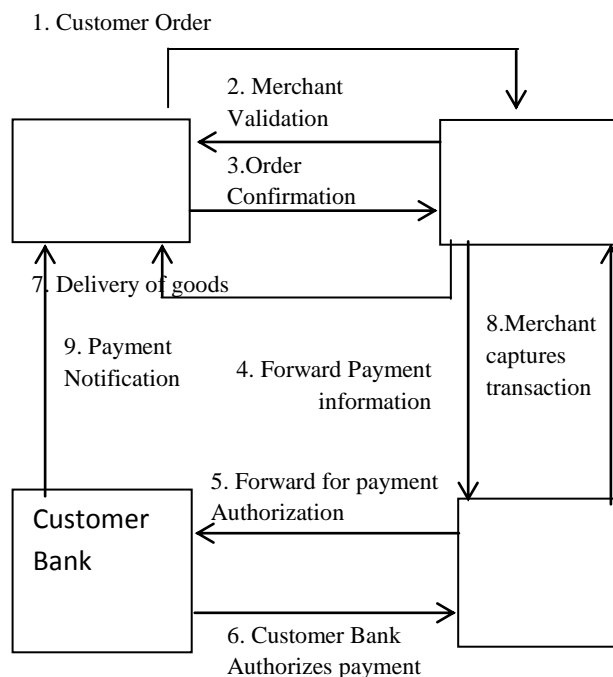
1. Customer Order

2. Merchant Validation

3.Order Confirmation

7. Delivery of goods

8.Merchant captures transaction

9. Payment Notification

4. Forward Payment information

5. Forward for payment Authorization

Customer Bank

6. Customer Bank Authorizes payment